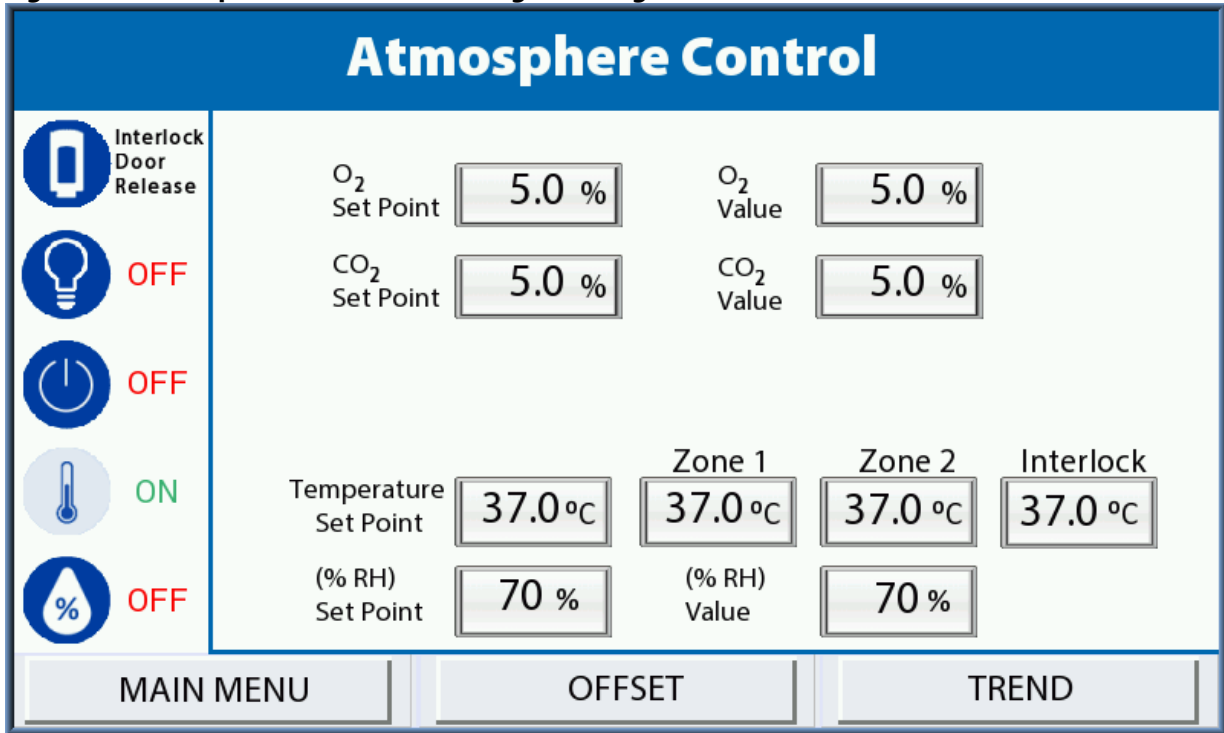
Atmosphere Control

Interlock Door Release

OFF

OFF

ON

%

OFF

$O_2$ Set Point 5.0 %

$O_2$ Value 5.0 %

$CO_2$ Set Point 5.0 %

$CO_2$ Value 5.0 %

Zone 1

Zone 2

Interlock

Temperature Set Point 37.0 ºC

37.0 ºC

37.0 ºC

37.0 ºC

(% RH) Set Point 70 %

(% RH) Value 70 %

MAIN MENU

OFFSET

TREND